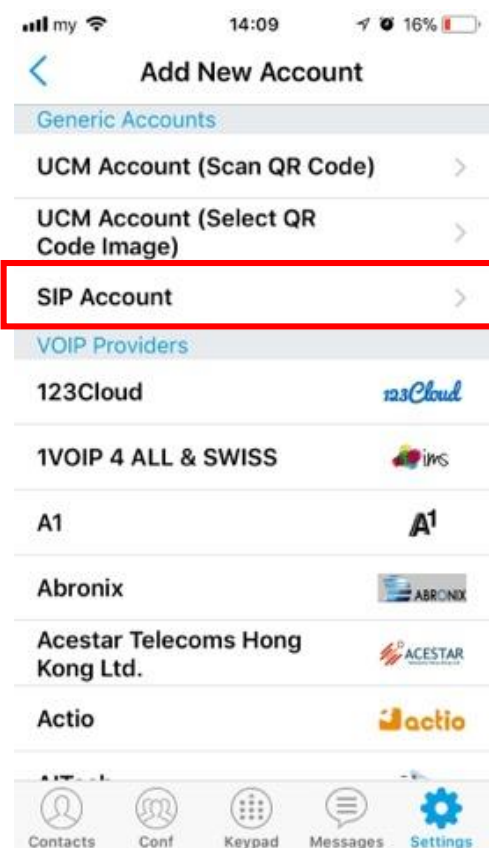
my 14:09 16%

Add New Account

Generic Accounts

UCM Account (Scan QR Code)

UCM Account (Select QR Code Image)

SIP Account

VOIP Providers

123Cloud 123Cloud

1VOIP 4 ALL & SWISS ims

A1 A1

Abronix ABRONIX

Acestar Telecoms Hong Kong Ltd. ACESTAR

Actio actio

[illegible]

Contacts Conf Keypad Messages Settings